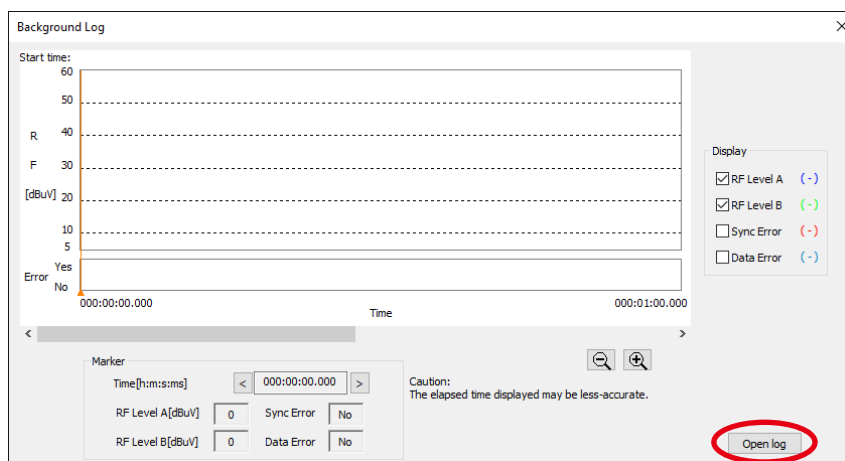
Background Log

×

Start time:

60
50
40
30
20
10
5

R
F
[dBuV]

Error Yes
No

000:00:00.000

000:01:00.000

Time

<

>

Display

☑ RF Level A (-)
☑ RF Level B (-)
☐ Sync Error (-)
☐ Data Error (-)

Marker

Time[h:m:s:ms] < 000:00:00.000 >

RF Level A[dBuV] 0 Sync Error No

RF Level B[dBuV] 0 Data Error No

Caution:
The elapsed time displayed may be less-accurate.

Open log